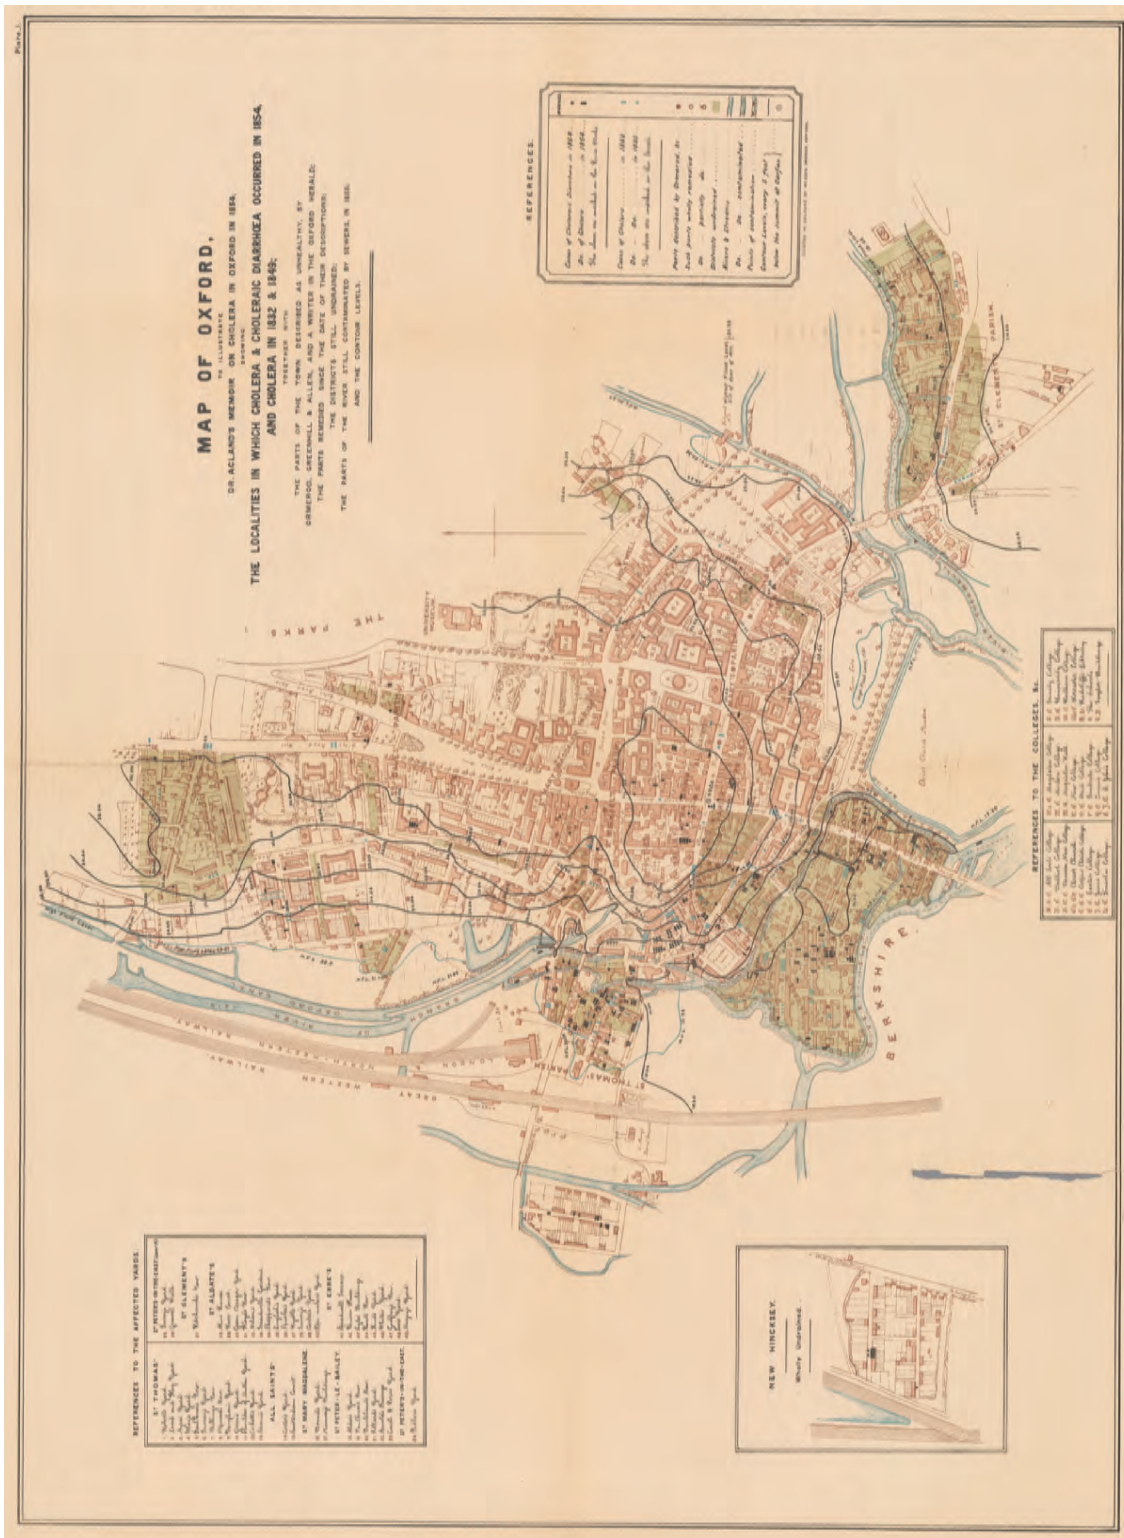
Plate

MAP OF OXFORD,

TO ILLUSTRATE

DR. ACLAND'S MEMOIR ON CHOLERA IN OXFORD IN 1854,

SHOWING

THE LOCALITIES IN WHICH CHOLERA & CHOLERAIC DIARRHOEA OCCURRED IN 1854, AND CHOLERA IN 1832 & 1849;

TOGETHER WITH

THE PARTS OF THE TOWN DESCRIBED AS UNHEALTHY, BY ORMEROD, GREENHILL & ALLEN, AND A WRITER IN THE OXFORD HERALD; THE PARTS REMEDIED SINCE THE DATE OF THEIR DESCRIPTIONS; THE DISTRICTS STILL UNDRAINED; THE PARTS OF THE RIVER STILL CONTAMINATED BY SEWERS IN 1855; AND THE CONTOUR LEVELS.

REFERENCES.

THE PARKS

ST THOMAS' PARISH

BERKSHIRE

ST CLEMENT'S PARISH

GREAT WESTERN RAILWAY

REFERENCES TO THE COLLEGES, &c.

NEW HINCKSEY.

REFERENCES TO THE AFFECTED YARDS.

ST THOMAS'

ST CLEMENT'S

ST ALDATE'S

ALL SAINTS'

ST MARY MAGDALENE

ST PETER-LE-BAILEY

ST EBBE'S

ST PETER'S-IN-THE-EAST.

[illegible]